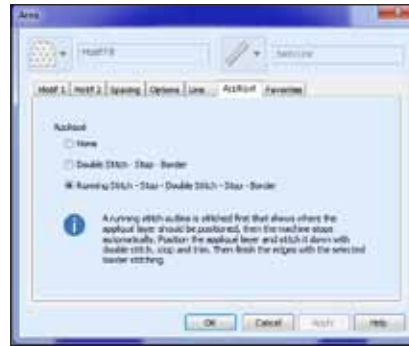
Area

Motif Fill

Satin Line

Motif 1 | Motif 2 | Spacing | Options | Line | Appliqué | Favorites

Appliqué

None

Double Stitch - Stop - Border

Running Stitch - Stop - Double Stitch - Stop - Border

A running stitch outline is stitched first that shows where the appliqué layer should be positioned, then the machine stops automatically. Position the appliqué layer and stitch it down with double stitch, stop and trim. Then finish the edges with the selected border stitching.

OK | Cancel | Apply | Help